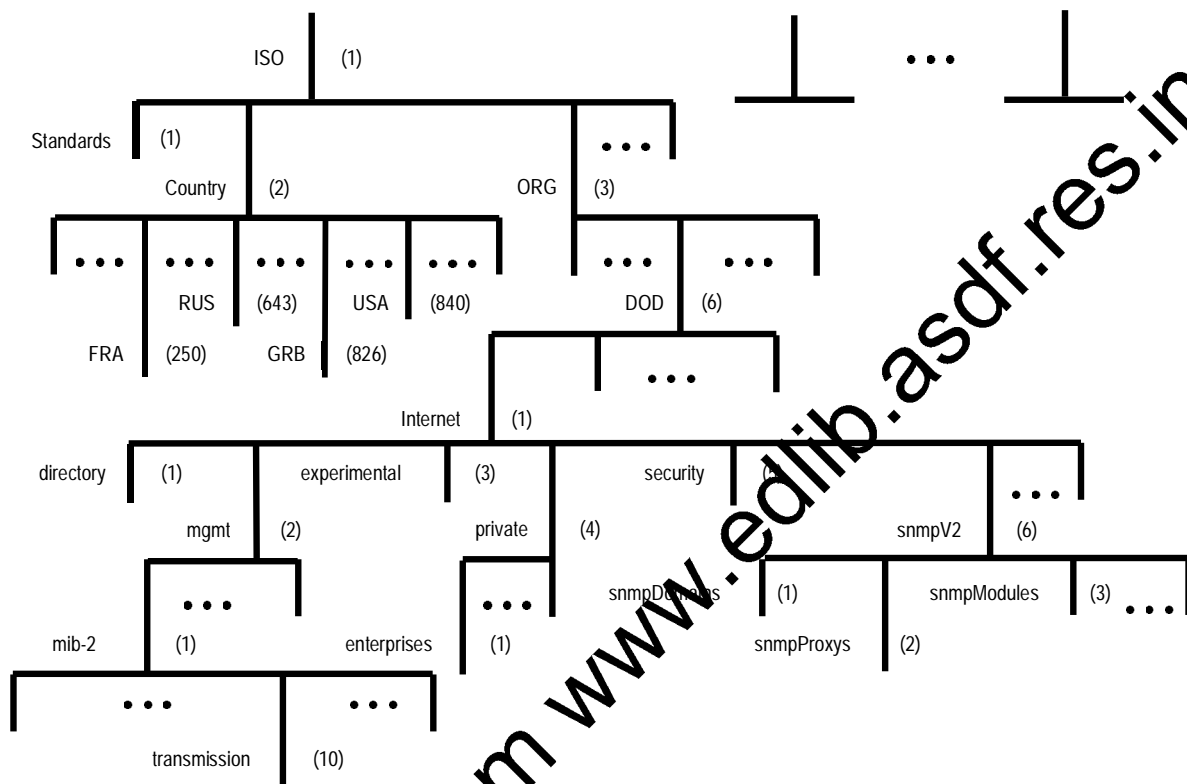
ISO (1)

• • •

Standards (1)

• • •

Country (2)

ORG (3)

• • • • • • • • • • • • • • •

• • • • • •

RUS (643) USA (840)

DOD (6)

FRA (250) GRB (826)

• • •

Internet (1)

directory (1) experimental (3) security ([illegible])

• • •

mgmt (2) private (4) snmpV2 (6)

• • •

• • •

snmpD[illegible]s (1) snmpModules (3) • • •

mib-2 (1) enterprises (1) snmpProxys (2)

• • • • • •

transmission (10)

m www.edlib.asdf.res.in